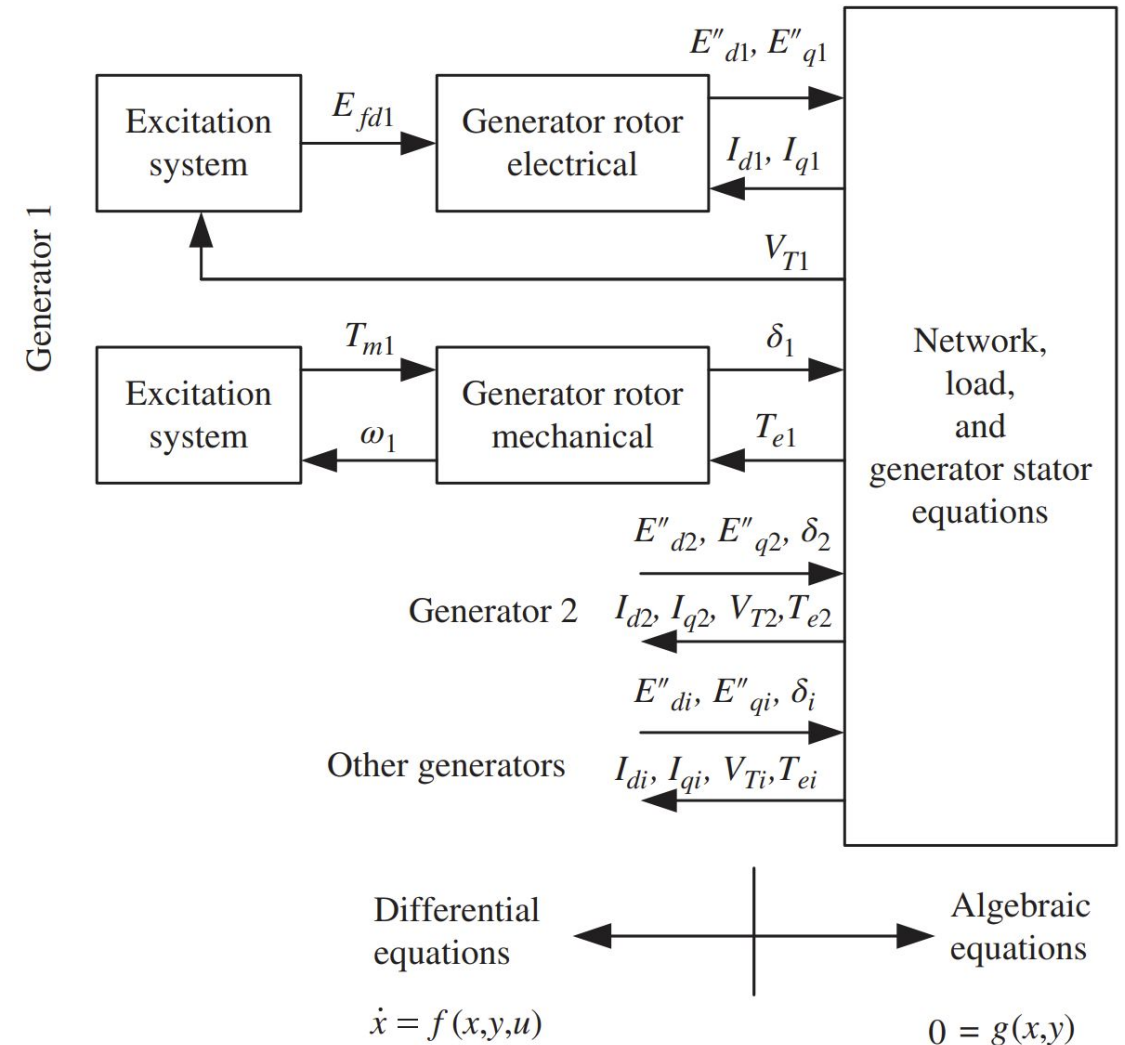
Generator 1

Excitation system

$E_{fd1}$

Generator rotor electrical

$E''_{d1}, E''_{q1}$

$I_{d1}, I_{q1}$

$V_{T1}$

Excitation system

$T_{m1}$

$\omega_1$

Generator rotor mechanical

$\delta_1$

$T_{e1}$

Network, load, and generator stator equations

$E''_{d2}, E''_{q2}, \delta_2$

Generator 2

$I_{d2}, I_{q2}, V_{T2}, T_{e2}$

$E''_{di}, E''_{qi}, \delta_i$

Other generators

$I_{di}, I_{qi}, V_{Ti}, T_{ei}$

Differential equations

$\dot{x} = f(x,y,u)$

Algebraic equations

$0 = g(x,y)$